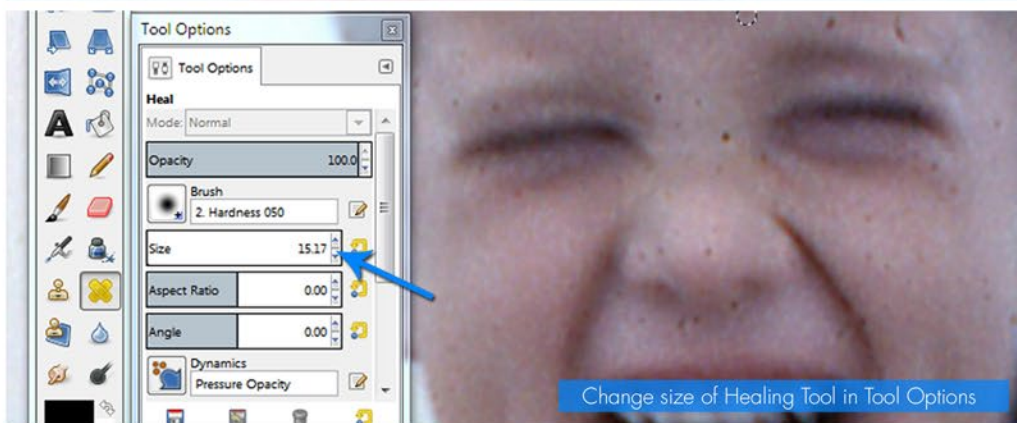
Tool Options

Tool Options

Heal

Mode: Normal

Opacity 100.0

Brush

2. Hardness 050

Size 15.17

Aspect Ratio 0.00

Angle 0.00

Dynamics

Pressure Opacity

Change size of Healing Tool in Tool Options